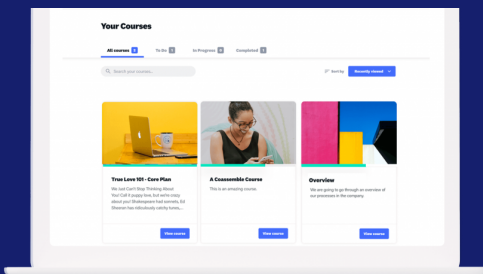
Your Courses

All courses 3 To Do 0 In Progress 0 Completed 0

Search your courses...

Sort by Recently viewed

True Love 101 - Core Plan

We Just Can't Stop Thinking About You! Call it puppy love, but we're crazy about you! Shakespeare had sonnets, Ed Sheeran has ridiculously catchy tunes, ...

View course

A Coassemble Course

This is an amazing course.

View course

Overview

We are going to go through an overview of our processes in the company.

View course